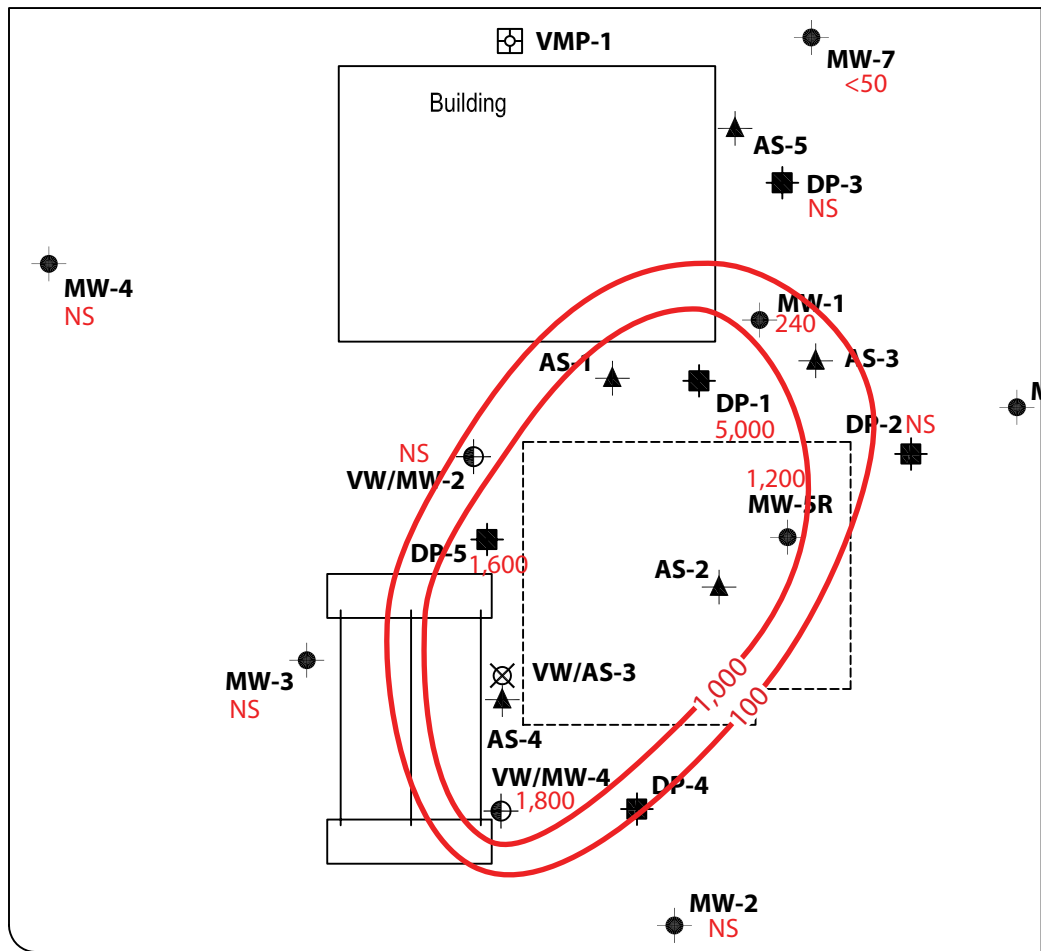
VMP-1

MW-7
<50

Building

AS-5

DP-3
NS

MW-4
NS

MW-1
240

AS-1

AS-3

DP-1
5,000

DP-2 NS

NS
VW/MW-2

1,200
MW-5R

DP-5
1,600

AS-2

MW-3
NS

VW/AS-3

AS-4

1,000
100

VW/MW-4
1,800

DP-4

MW-2
NS